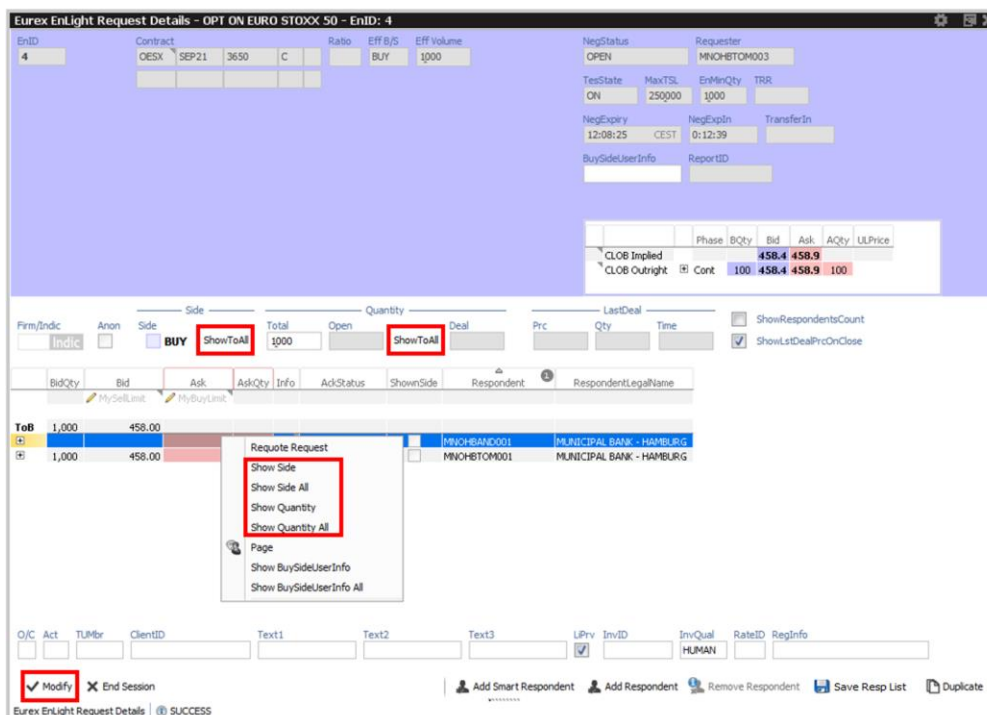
Eurex EnLight Request Details - OPT ON EURO STOXX 50 - EnID: 4

EnID
4

Contract
OESX SEP21 3650 C

Ratio

Eff B/S
BUY

Eff Volume
1000

NegStatus
OPEN

Requester
MNOHBTOM003

TesState
ON

MaxTSL
250000

EnMinQty
1000

TRR

NegExpiry
12:08:25 CEST

NegExpIn
0:12:39

TransferIn

BuySideUserInfo

ReportID

| | Phase | BQty | Bid | Ask | AQty | ULPrice |
|---|---|---|---|---|---|---|
| CLOB Implied | | | 458.4 | 458.9 | | |
| CLOB Outright | Cont | 100 | 458.4 | 458.9 | 100 | |

Side
Quantity
LastDeal

Firm/Indic
Indic

Anon

Side
BUY

ShowToAll

Total
1000

Open

ShowToAll

Deal

Prc

Qty

Time

ShowRespondentsCount

ShowLstDealPrcOnClose

| | BidQty | Bid | Ask | AskQty | Info | AckStatus | ShownSide | Respondent | RespondentLegalName |
|---|---|---|---|---|---|---|---|---|---|
| | | MySellLimit | MyBuyLimit | | | | | | |
| ToB | 1,000 | 458.00 | | | | | | | |
| | | | | | | | | MNOHBAND001 | MUNICIPAL BANK - HAMBURG |
| | 1,000 | 458.00 | | | | | | MNOHBTOM001 | MUNICIPAL BANK - HAMBURG |

Requote Request
Show Side
Show Side All
Show Quantity
Show Quantity All
Page
Show BuySideUserInfo
Show BuySideUserInfo All

O/C Act TUMbr ClientID Text1 Text2 Text3 LiPrv InvID InvQual RateID RegInfo
HUMAN

Modify
End Session
Add Smart Respondent
Add Respondent
Remove Respondent
Save Resp List
Duplicate

Eurex EnLight Request Details | SUCCESS